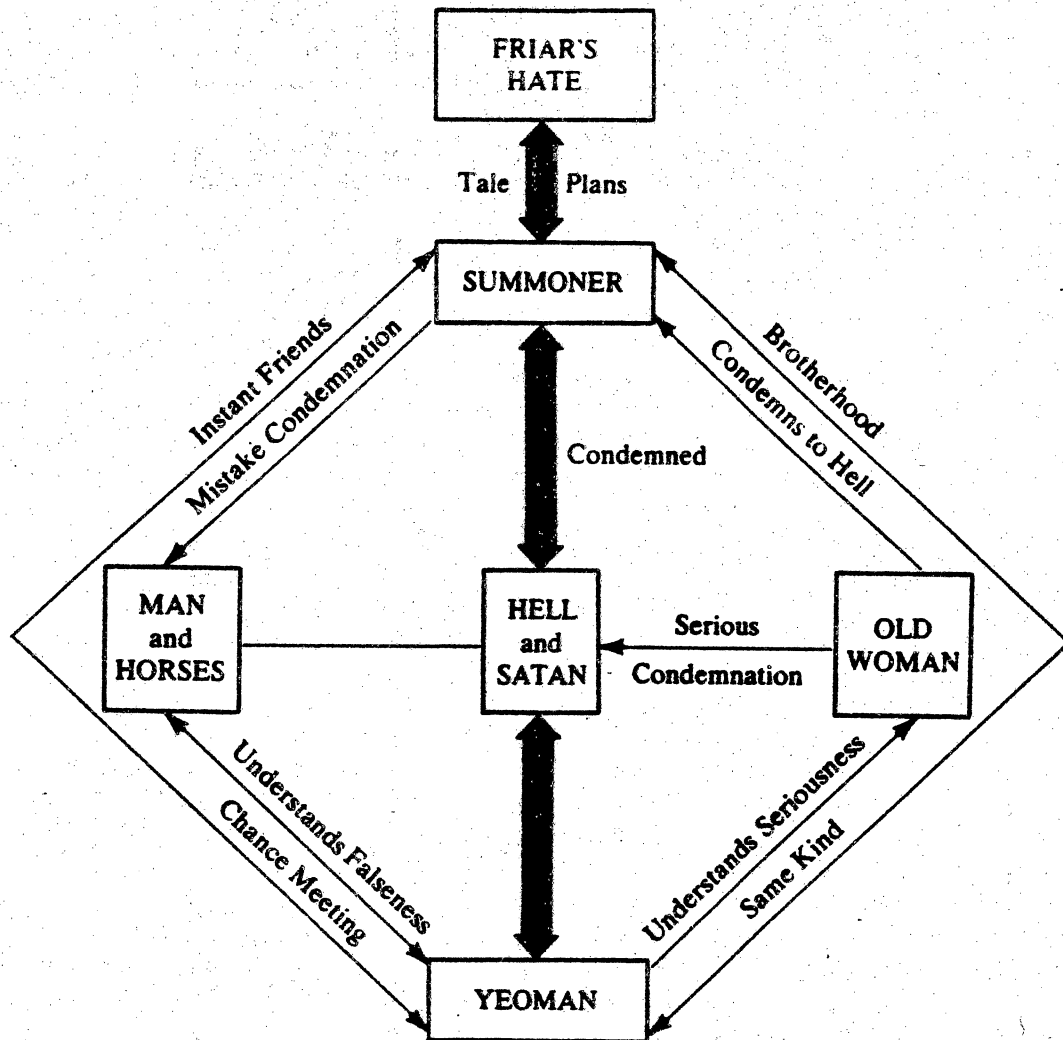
FRIAR'S HATE

Tale

Plans

SUMMONER

Instant Friends

Mistake Condemnation

Brotherhood

Condemns to Hell

Condemned

MAN and HORSES

HELL and SATAN

Serious

Condemnation

OLD WOMAN

Understands Falseness

Chance Meeting

Understands Seriousness

Same Kind

YEOMAN